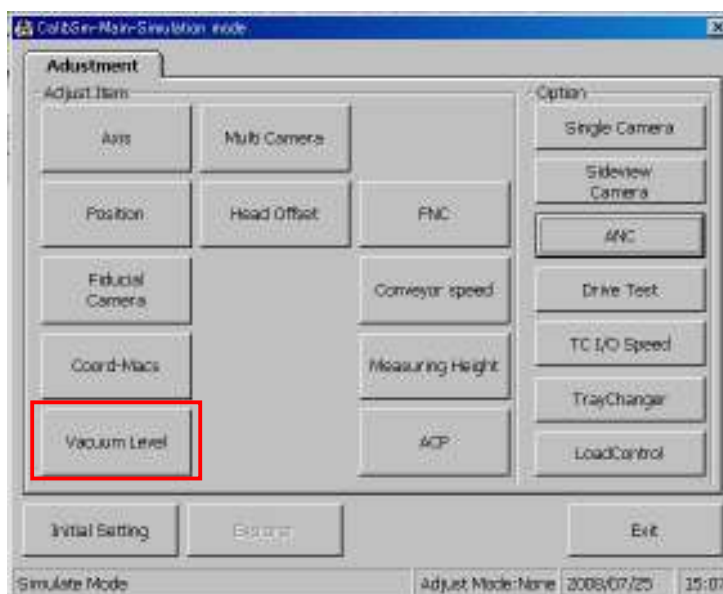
CalibSer-Main-Simulation mode

Adjustment

Adjust Item

Axis

Multi Camera

Position

Head Offset

FNC

Fiducial Camera

Conveyor speed

Coord-Macs

Measuring Height

Vacuum Level

ACP

Option

Single Camera

Sideview Camera

ANC

Drive Test

TC I/O Speed

TrayChanger

LoadControl

Initial Setting

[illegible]

Exit

Simulate Mode

Adjust Mode:None

2008/07/25

15:07